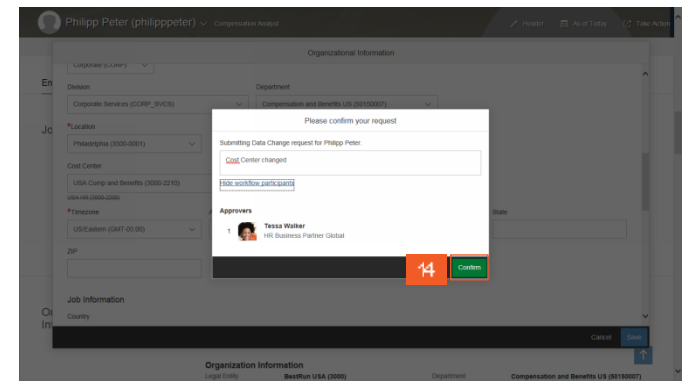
Philipp Peter (philipppeter) Compensation Analyst

Header As of Today Take Action

Organizational Information

Corporate (CORP)

Em

Division

Corporate Services (CORP_SVCS)

Department

Compensation and Benefits US (50150007)

Jo

*Location

Philadelphia (3500-0001)

Cost Center

USA Comp and Benefits (3000-2210)

USA HR (3000-2200)

*Timezone

US/Eastern (GMT-05:00)

State

ZIP

Job Information

Country

Or

In

Please confirm your request

Submitting Data Change request for Philipp Peter.

Cost Center changed

Hide workflow participants

Approvers

1 Tessa Walker
HR Business Partner Global

14

Confirm

Cancel Save

Organization Information

Legal Entity BestRun USA (3000)

Department Compensation and Benefits US (50150007)